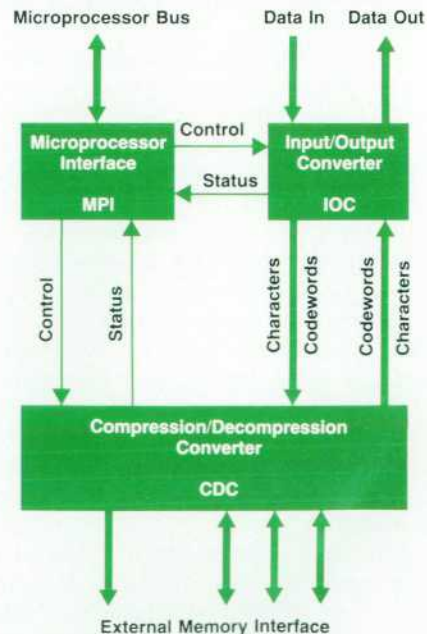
Microprocessor Bus

Data In

Data Out

Microprocessor Interface

MPI

Control

Status

Input/Output Converter

IOC

Control

Status

Characters

Codewords

Codewords

Characters

Compression/Decompression Converter

CDC

External Memory Interface